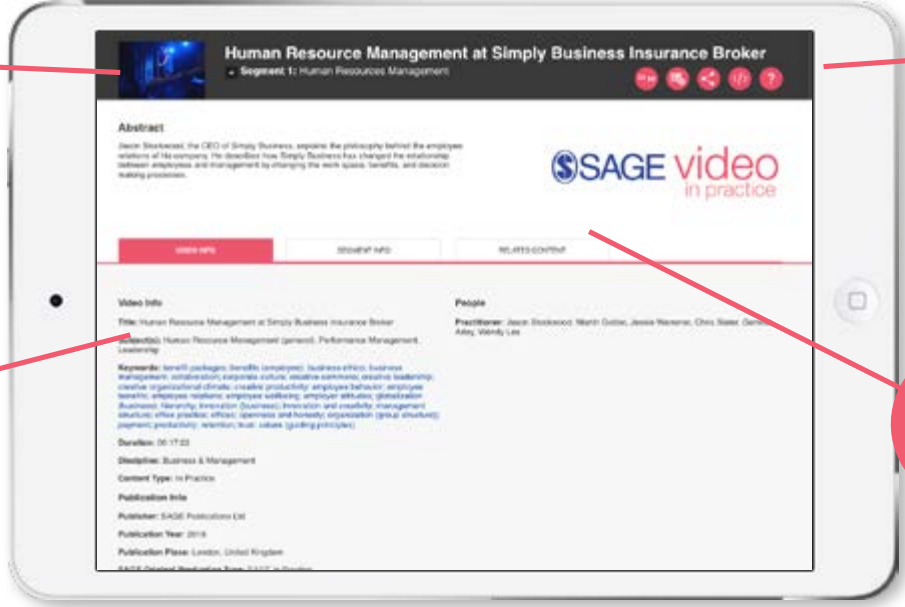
Human Resource Management at Simply Business Insurance Broker

Segment 1: Human Resources Management

Abstract

Jason Stockwood, the CEO of Simply Business, explains the philosophy behind the employee relations of his company. He describes how Simply Business has changed the relationship between employees and management by changing the work space, benefits, and decision making processes.

SAGE video
in practice

VIDEO INFO

SEGMENT INFO

RELATED CONTENT

Video Info

Title: Human Resource Management at Simply Business Insurance Broker

Subject(s): Human Resource Management (general), Performance Management, Leadership

Keywords: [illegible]

Duration: 00:17:03

Discipline: Business & Management

Content Type: In Practice

Publication Info

Publisher: SAGE Publications Ltd

Publication Year: 2016

Publication Place: London, United Kingdom

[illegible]

People

Practitioner: Jason Stockwood, Martin Cotter, Jessie Macrae, Chris Slater, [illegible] Adey, Wendy Lee